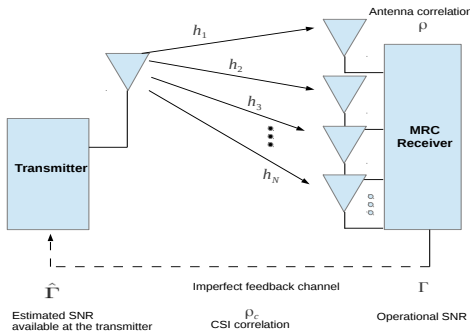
Antenna correlation
$\rho$

$h_1$

$h_2$

$h_3$

$h_N$

Transmitter

MRC Receiver

$\hat{\Gamma}$

Imperfect feedback channel

$\Gamma$

Estimated SNR available at the transmitter

$\rho_c$
CSI correlation

Operational SNR